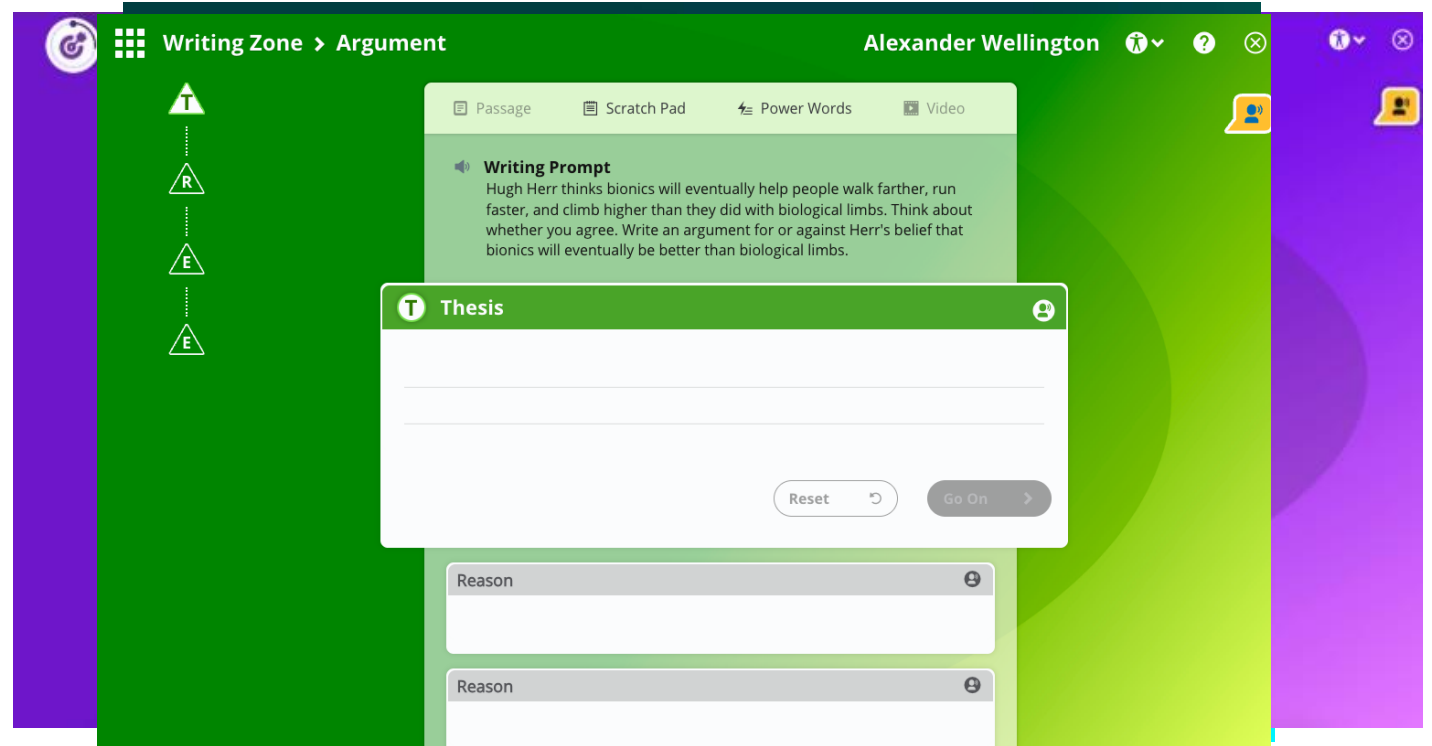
Writing Zone > Argument

Alexander Wellington

T
R
E
E

Passage Scratch Pad Power Words Video

Writing Prompt
Hugh Herr thinks bionics will eventually help people walk farther, run faster, and climb higher than they did with biological limbs. Think about whether you agree. Write an argument for or against Herr's belief that bionics will eventually be better than biological limbs.

T Thesis

Reset

Go On

Reason

Reason